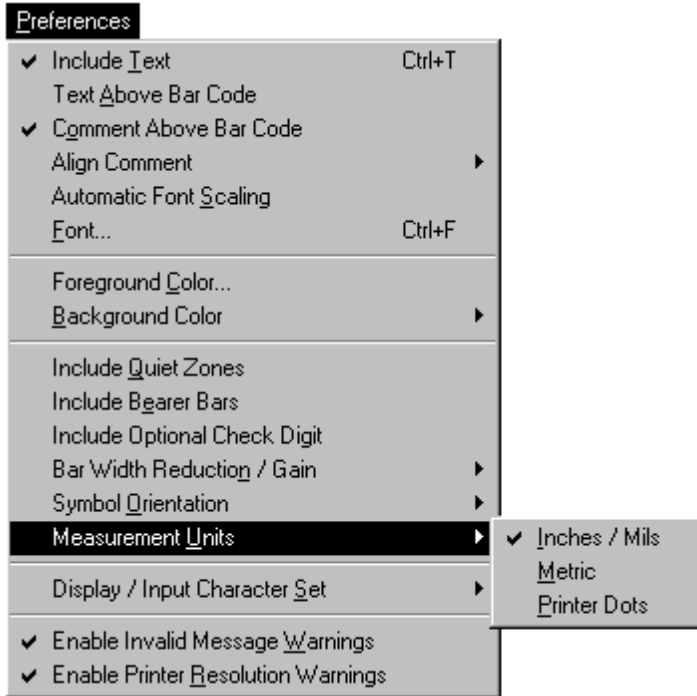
Preferences

✔ Include Text Ctrl+T
Text Above Bar Code
✔ Comment Above Bar Code
Align Comment
Automatic Font Scaling
Font... Ctrl+F

Foreground Color...
Background Color

Include Quiet Zones
Include Bearer Bars
Include Optional Check Digit
Bar Width Reduction / Gain
Symbol Orientation
Measurement Units

Display / Input Character Set

✔ Enable Invalid Message Warnings
✔ Enable Printer Resolution Warnings

✔ Inches / Mils
Metric
Printer Dots